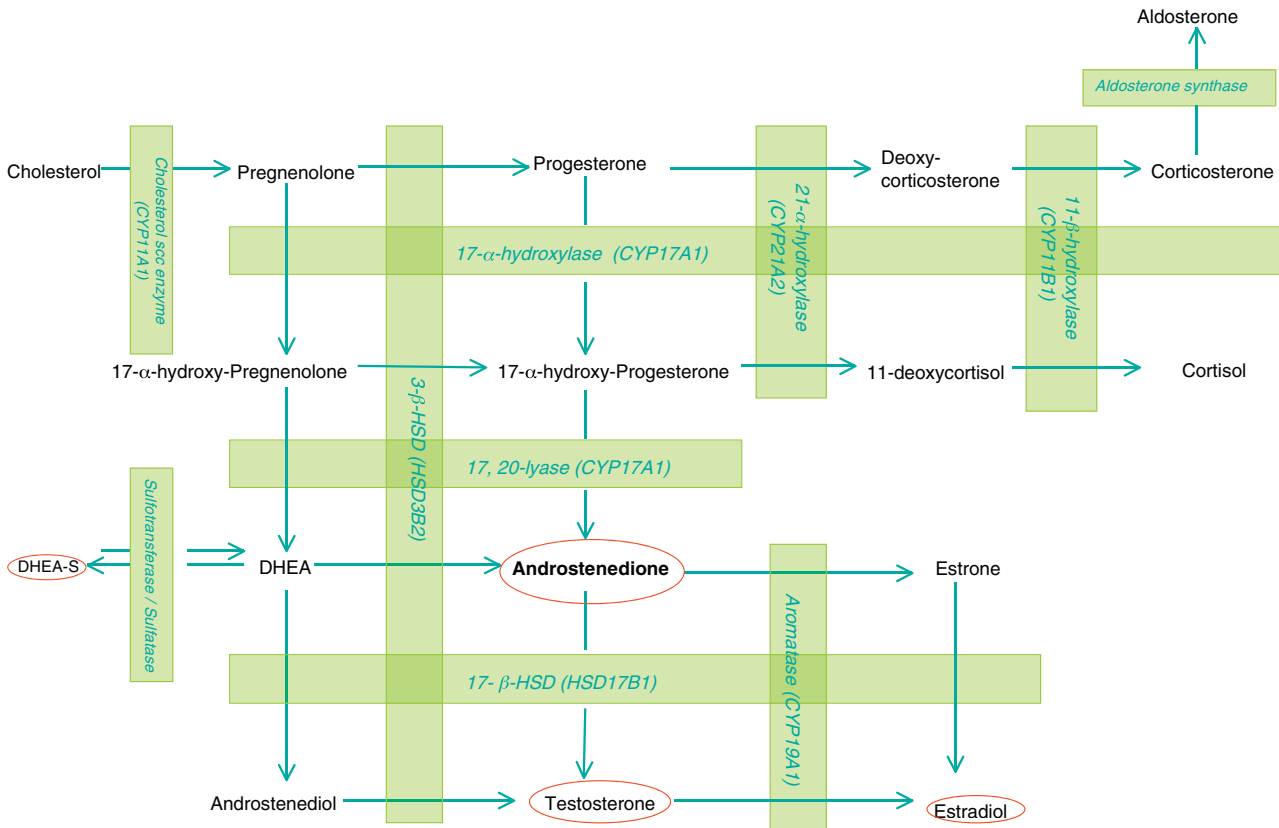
Aldosterone

Aldosterone synthase

Cholesterol

Cholesterol scc enzyme (CYP11A1)

Pregnenolone

Progesterone

Deoxy-corticosterone

Corticosterone

21-α-hydroxylase (CYP21A2)

11-β-hydroxylase (CYP11B1)

17-α-hydroxylase (CYP17A1)

17-α-hydroxy-Pregnenolone

17-α-hydroxy-Progesterone

11-deoxycortisol

Cortisol

3-β-HSD (HSD3B2)

17, 20-lyase (CYP17A1)

Sulfotransferase / Sulfatase

DHEA-S

DHEA

Androstenedione

Estrone

Aromatase (CYP19A1)

17- β-HSD (HSD17B1)

Androstenediol

Testosterone

Estradiol